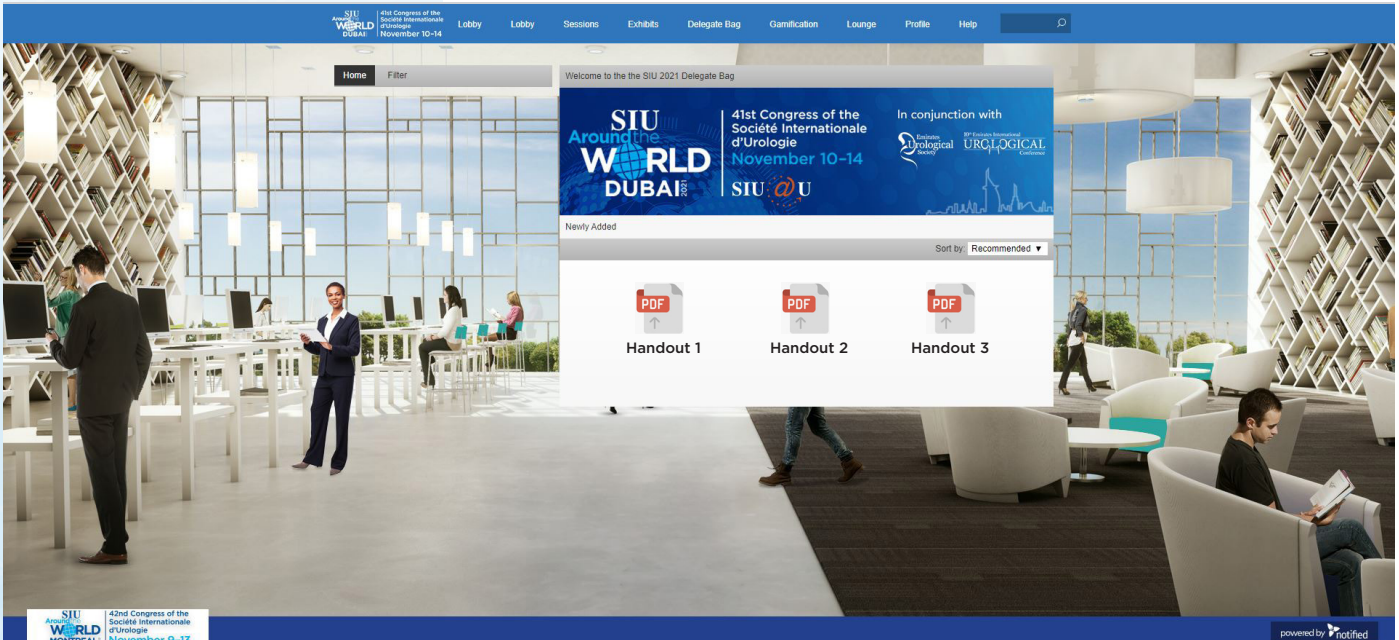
SIU Around the WORLD DUBAI 41st Congress of the Société Internationale d'Urologie November 10-14

Lobby Lobby Sessions Exhibits Delegate Bag Gamification Lounge Profile Help

Home Filter

Welcome to the the SIU 2021 Delegate Bag

SIU Around the WORLD DUBAI 2021
41st Congress of the Société Internationale d'Urologie
November 10-14
SIU@U
In conjunction with
Emirates Urological Society
10th Emirates International UROLOGICAL Conference

Newly Added

Sort by: Recommended ▼

PDF
Handout 1

PDF
Handout 2

PDF
Handout 3

SIU Around the WORLD 42nd Congress of the Société Internationale d'Urologie November 9-13

powered by notified